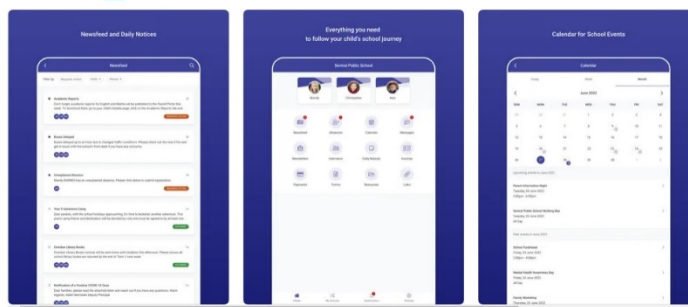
Newsfeed and Daily Notices

Newsfeed

Everything you need to follow your child's school journey

Bortal Public School

Newsfeed

Absence

Calendar

Messages

Newsletters

Forms

Calendar for School Events

Calendar

June 2023

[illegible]